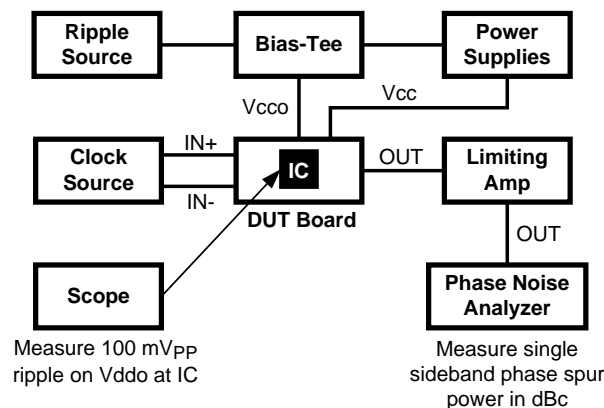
Ripple Source

Bias-Tee

Power Supplies

Vcco

Vcc

Clock Source

IN+

IN-

IC

DUT Board

OUT

Limiting Amp

OUT

Scope

Phase Noise Analyzer

Measure 100 mV$_{PP}$ ripple on Vddo at IC

Measure single sideband phase spur power in dBc